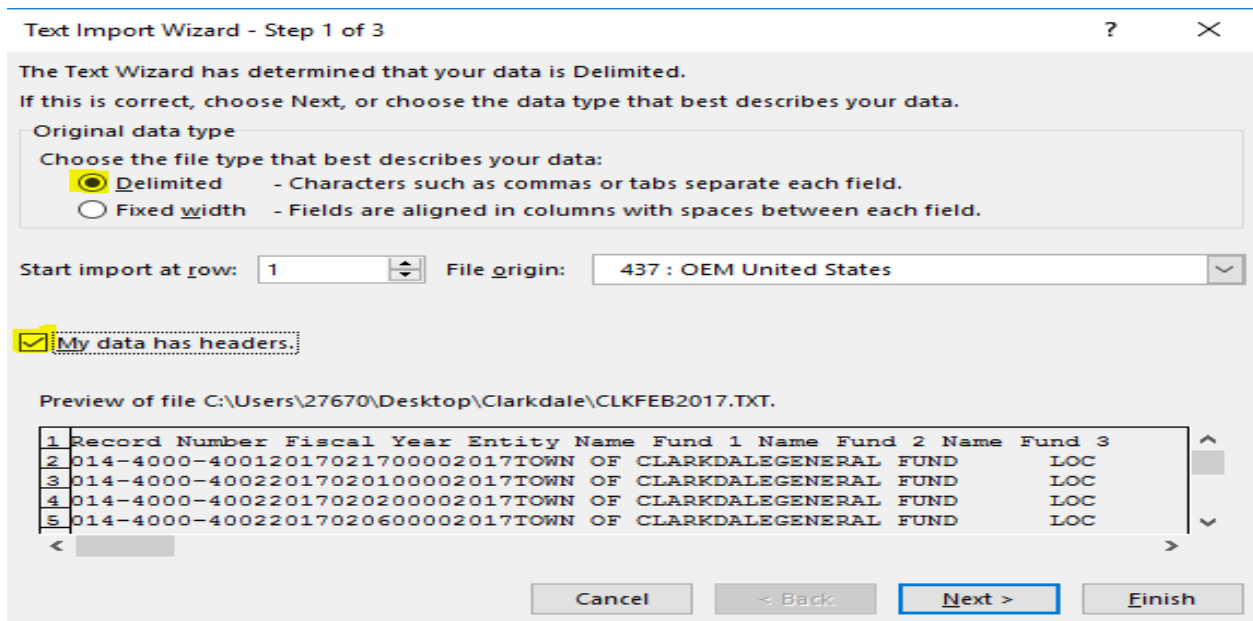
Text Import Wizard - Step 1 of 3

?

×

The Text Wizard has determined that your data is Delimited.

If this is correct, choose Next, or choose the data type that best describes your data.

Original data type

Choose the file type that best describes your data:

Delimited - Characters such as commas or tabs separate each field.

Fixed width - Fields are aligned in columns with spaces between each field.

Start import at row: 1

File origin: 437 : OEM United States

My data has headers.

Preview of file C:\Users\27670\Desktop\Clarkdale\CLKFEB2017.TXT.

1 Record Number Fiscal Year Entity Name Fund 1 Name Fund 2 Name Fund 3
2 014-4000-40012017021700002017TOWN OF CLARKDALEGENERAL FUND LOC
3 014-4000-40022017020100002017TOWN OF CLARKDALEGENERAL FUND LOC
4 014-4000-40022017020200002017TOWN OF CLARKDALEGENERAL FUND LOC
5 014-4000-40022017020600002017TOWN OF CLARKDALEGENERAL FUND LOC

Cancel

< Back

Next >

Finish